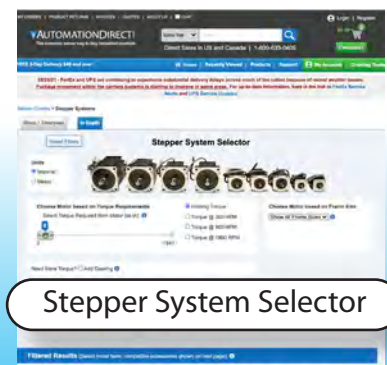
AUTOMATIONDIRECT

Direct Sales in US and Canada | 1-800-633-0405

Stepper Systems

Stepper System Selector

Units

Imperial

Metric

Choose Motor based on Torque Requirements

Holding Torque

Torque @ 500 RPM

Torque @ 800 RPM

Torque @ 1800 RPM

Choose Motor based on Frame Size

Show all Frame Sizes

Need More Torque?

Add Gearing

Stepper System Selector

Filtered Results

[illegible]